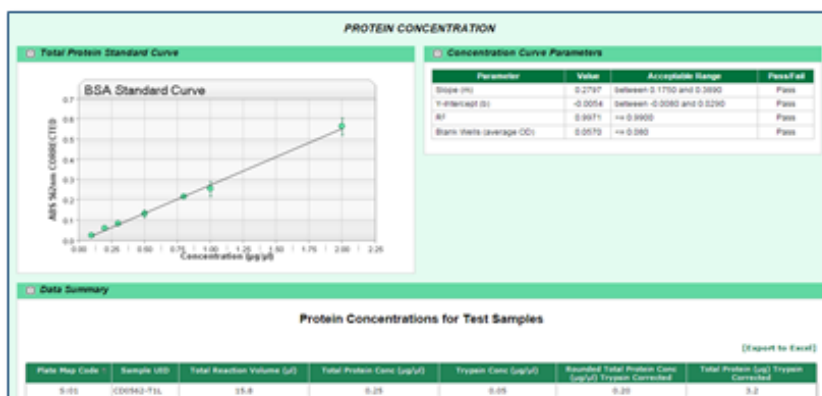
PROTEIN CONCENTRATION

Total Protein Standard Curve

BSA Standard Curve

ABS 562nm CORRECTED

0.7
0.6
0.5
0.4
0.3
0.2
0.1
0.0

0.00 0.25 0.50 0.75 1.00 1.25 1.50 1.75 2.00 2.25

Concentration (µg/µl)

Concentration Curve Parameters

| Parameter | Value | Acceptable Range | Pass/Fail |
|---|---|---|---|
| Slope (m) | 0.2797 | between 0.1750 and 0.3890 | Pass |
| Y-Intercept (b) | -0.0054 | between -0.0080 and 0.0290 | Pass |
| R² | 0.9971 | >= 0.9900 | Pass |
| Blank Wells (average OD) | 0.0570 | <= 0.080 | Pass |

Data Summary

Protein Concentrations for Test Samples

[Export to Excel]

| Plate Map Code | Sample UID | Total Reaction Volume (µl) | Total Protein Conc (µg/µl) | Trypsin Conc (µg/µl) | Rounded Total Protein Conc (µg/µl) Trypsin Corrected | Total Protein (µg) Trypsin Corrected |
|---|---|---|---|---|---|---|
| S:01 | CD0562-T1L | 15.8 | 0.25 | 0.05 | 0.20 | 3.2 |